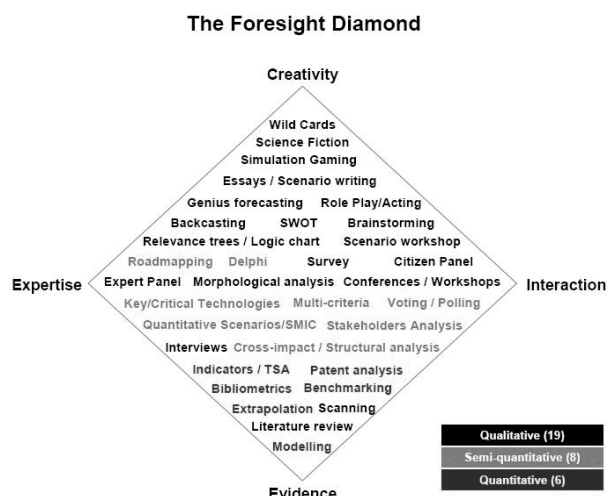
The Foresight Diamond

Creativity

Wild Cards
Science Fiction
Simulation Gaming
Essays / Scenario writing
Genius forecasting   Role Play/Acting
Backcasting   SWOT   Brainstorming
Relevance trees / Logic chart   Scenario workshop
Roadmapping   Delphi   Survey   Citizen Panel

Expertise   Expert Panel   Morphological analysis   Conferences / Workshops   Interaction

Key/Critical Technologies   Multi-criteria   Voting / Polling
Quantitative Scenarios/SMIC   Stakeholders Analysis
Interviews   Cross-impact / Structural analysis
Indicators / TSA   Patent analysis
Bibliometrics   Benchmarking
Extrapolation   Scanning
Literature review
Modelling

Evidence

Qualitative (19)
Semi-quantitative (8)
Quantitative (6)